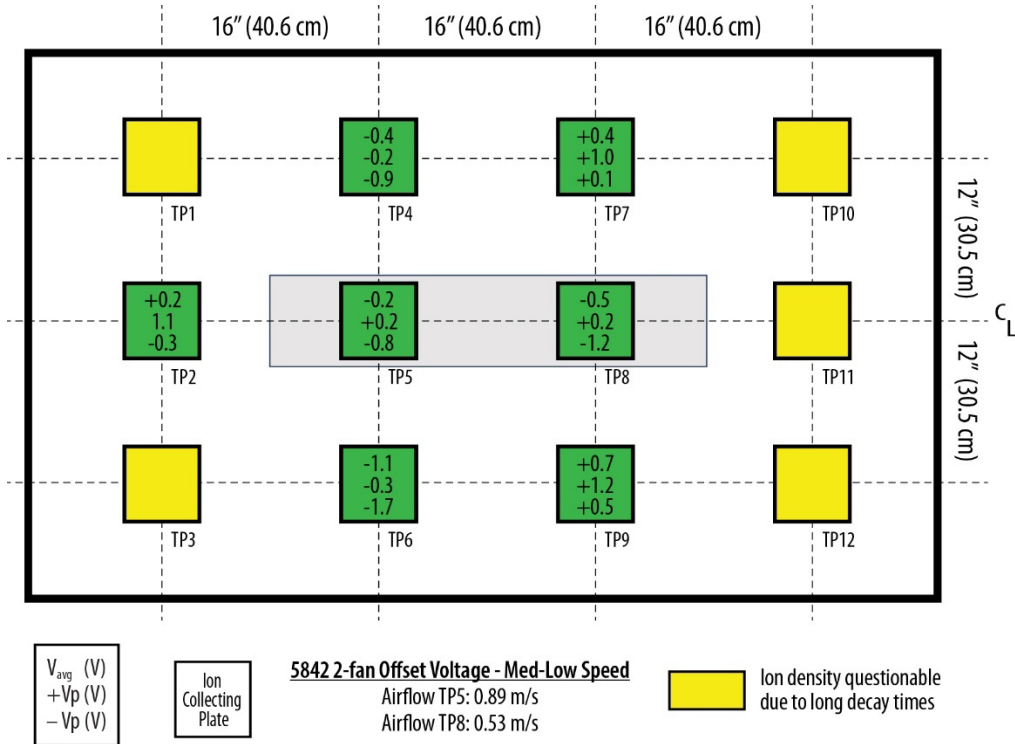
16" (40.6 cm)
16" (40.6 cm)
16" (40.6 cm)

TP1

-0.4
-0.2
-0.9
TP4

+0.4
+1.0
+0.1
TP7

TP10

12" (30.5 cm)

+0.2
1.1
-0.3
TP2

-0.2
+0.2
-0.8
TP5

-0.5
+0.2
-1.2
TP8

TP11

$C_L$

12" (30.5 cm)

TP3

-1.1
-0.3
-1.7
TP6

+0.7
+1.2
+0.5
TP9

TP12

$V_{avg}$ (V)
+Vp (V)
− Vp (V)

Ion Collecting Plate

5842 2-fan Offset Voltage - Med-Low Speed
Airflow TP5: 0.89 m/s
Airflow TP8: 0.53 m/s

Ion density questionable due to long decay times